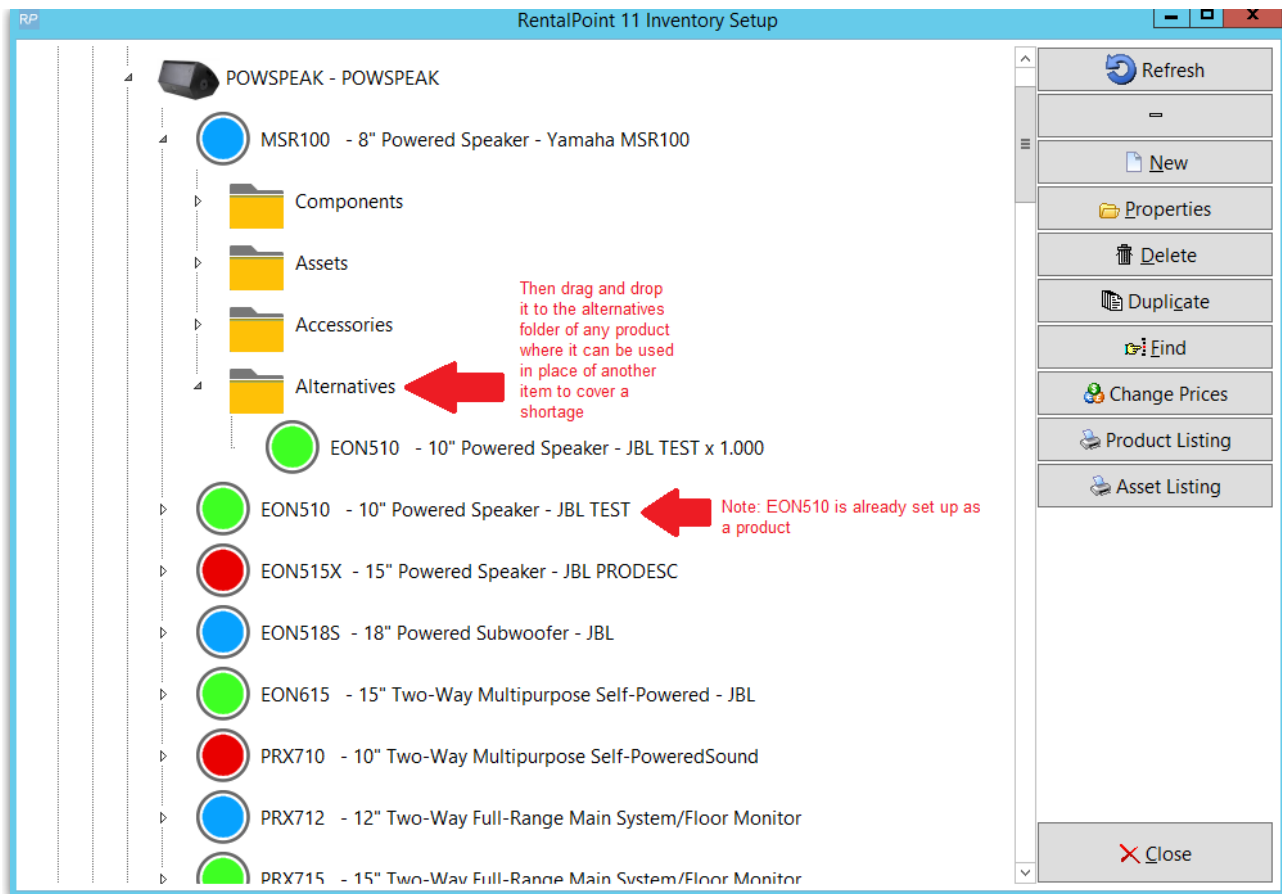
RP RentalPoint 11 Inventory Setup

POWSPEAK - POWSPEAK

MSR100 - 8" Powered Speaker - Yamaha MSR100

Components

Assets

Accessories

Alternatives

Then drag and drop it to the alternatives folder of any product where it can be used in place of another item to cover a shortage

EON510 - 10" Powered Speaker - JBL TEST x 1.000

EON510 - 10" Powered Speaker - JBL TEST

Note: EON510 is already set up as a product

EON515X - 15" Powered Speaker - JBL PRODESC

EON518S - 18" Powered Subwoofer - JBL

EON615 - 15" Two-Way Multipurpose Self-Powered - JBL

PRX710 - 10" Two-Way Multipurpose Self-PoweredSound

PRX712 - 12" Two-Way Full-Range Main System/Floor Monitor

PRX715 - 15" Two-Way Full-Range Main System/Floor Monitor

Refresh

New

Properties

Delete

Duplicate

Find

Change Prices

Product Listing

Asset Listing

Close